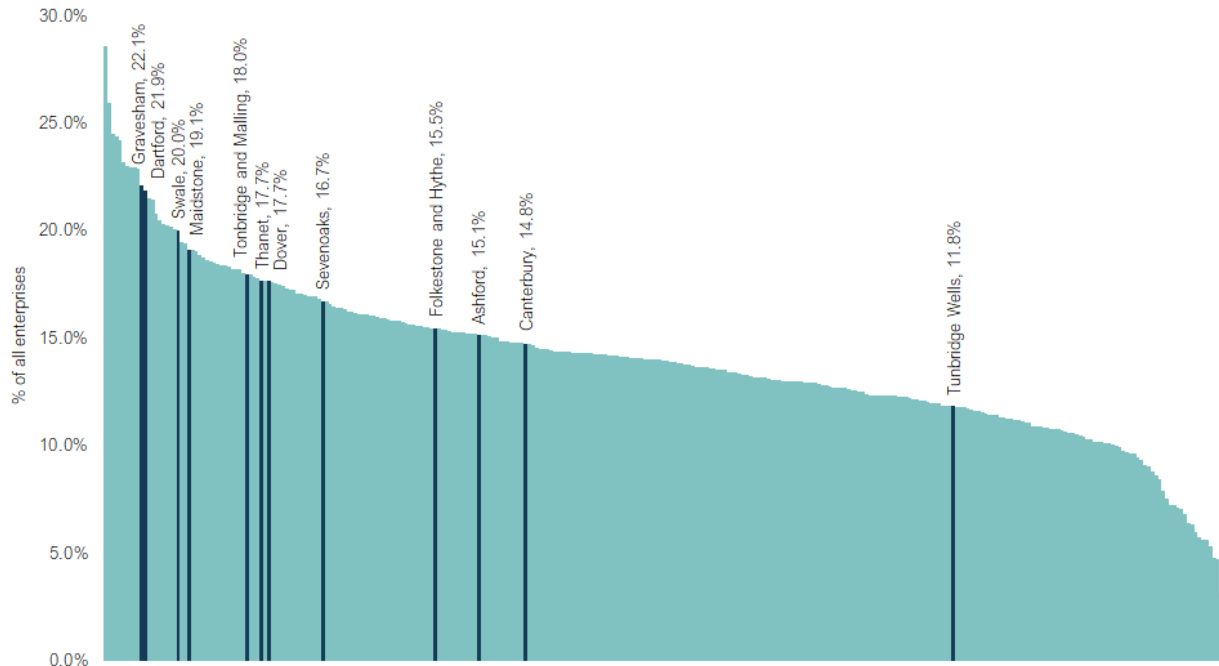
30.0%
25.0%
20.0%
15.0%
10.0%
5.0%
0.0%
% of all enterprises
Gravesham, 22.1%
Dartford, 21.9%
Swale, 20.0%
Maidstone, 19.1%
Tonbridge and Malling, 18.0%
Thanet, 17.7%
Dover, 17.7%
Sevenoaks, 16.7%
Folkestone and Hythe, 15.5%
Ashford, 15.1%
Canterbury, 14.8%
Tunbridge Wells, 11.8%